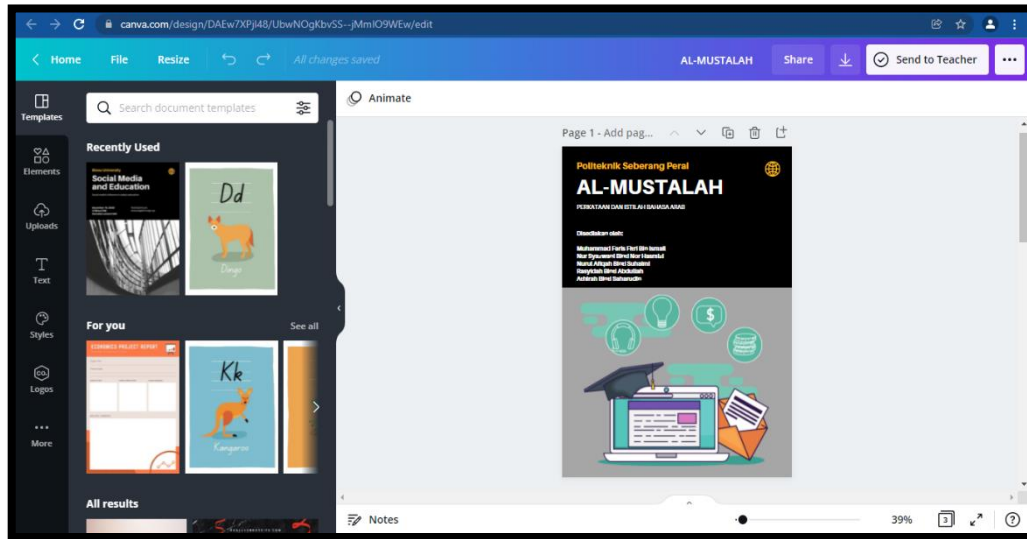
canva.com/design/DAEw7XPjl48/UbwNOgKbvSS--jMmIO9WEw/edit

Home File Resize All changes saved AL-MUSTALAH Share Send to Teacher

Templates
Elements
Uploads
Text
Styles
Logos
More

Search document templates

Recently Used

Social Media and Education

Dd
Dingo

For you See all

ECONOMICS PROJECT REPORT

Kk
Kangaroo

All results

Animate

Page 1 - Add pag...

Politeknik Seberang Perai

AL-MUSTALAH

PERKATAAN DAN ISTILAH BAHASA ARAB

Disediakan oleh:

Muhammad Faris Fitri Bin Ismail
Nur Syuzanni Binti Nor Hasnul
Nurul Afiqah Binti Suhaimi
Rasyidah Binti Abdullah
Ashirah Binti Saharudin

Notes 39% 3